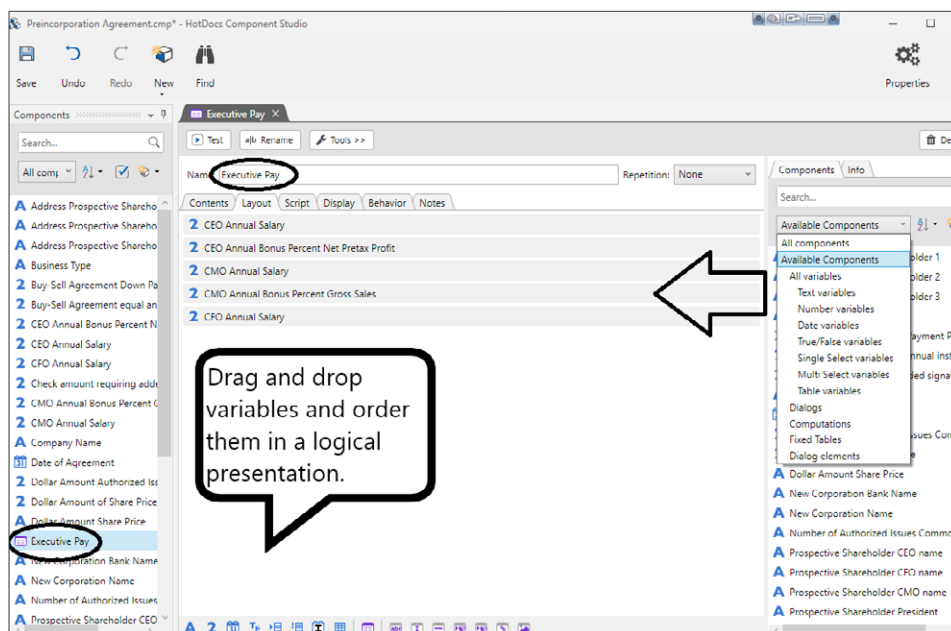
Preincorporation Agreement.cmp* - HotDocs Component Studio

Save Undo Redo New Find

Properties

Components

Search...

All comp

A Address Prospective Shareho
A Address Prospective Shareho
A Address Prospective Shareho
A Business Type
2 Buy-Sell Agreement Down Pa
2 Buy-Sell Agreement equal an
2 CEO Annual Bonus Percent N
2 CEO Annual Salary
2 CFO Annual Salary
2 Check amount requiring add
2 CMO Annual Bonus Percent C
2 CMO Annual Salary
A Company Name
31 Date of Agreement
2 Dollar Amount Authorized Iss
2 Dollar Amount of Share Price
2 Dollar Amount Share Price
Executive Pay
A New Corporation Bank Name
A New Corporation Name
A Number of Authorized Issues
A Prospective Shareholder CEO

Executive Pay

Test Rename Tools >>

Name: Executive Pay

Repetition: None

Contents Layout Script Display Behavior Notes

2 CEO Annual Salary
2 CEO Annual Bonus Percent Net Pretax Profit
2 CMO Annual Salary
2 CMO Annual Bonus Percent Gross Sales
2 CFO Annual Salary

Drag and drop variables and order them in a logical presentation.

Components Info

Search...

Available Components

All components
Available Components
All variables
Text variables
Number variables
Date variables
True/False variables
Single Select variables
Multi Select variables
Table variables
Dialogs
Computations
Fixed Tables
Dialog elements

older 1
older 2
older 3
ayment P
nnual Ins
ed signat
sues Com

A Dollar Amount Share Price
A New Corporation Bank Name
A New Corporation Name
A Number of Authorized Issues Commo
A Prospective Shareholder CEO name
A Prospective Shareholder CFO name
A Prospective Shareholder CMO name
A Prospective Shareholder President